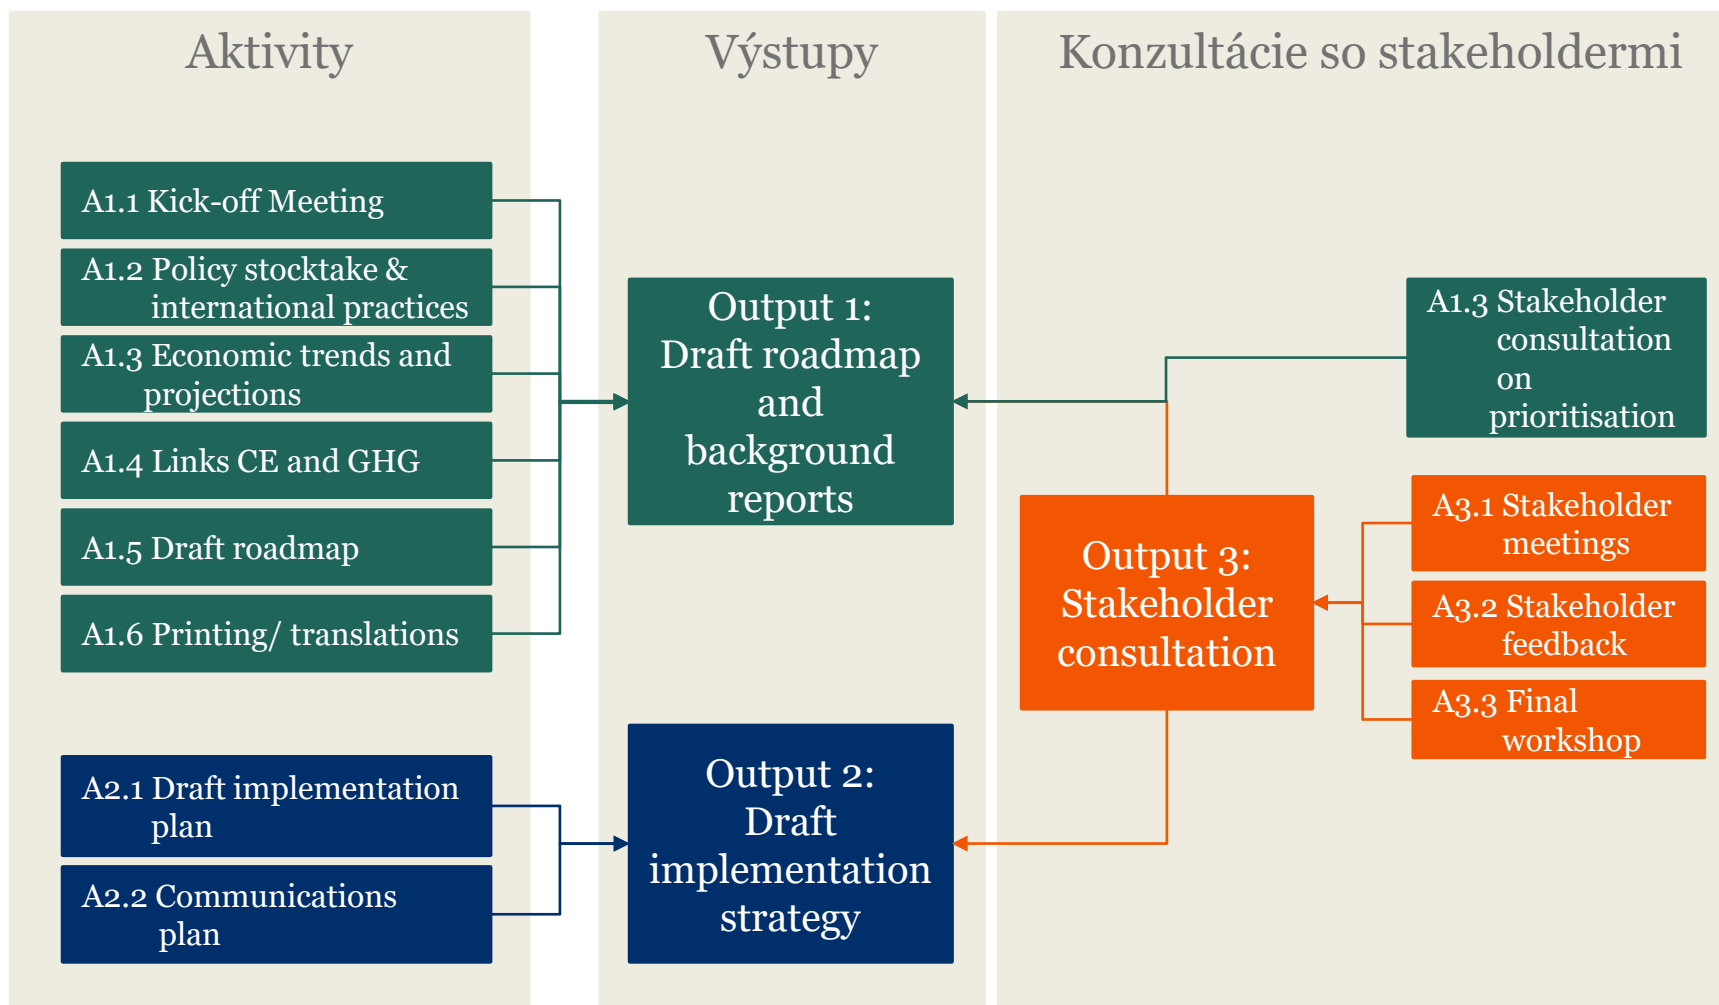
Aktivity

Výstupy

Konzultácie so stakeholdermi

A1.1 Kick-off Meeting

A1.2 Policy stocktake & international practices

A1.3 Economic trends and projections

A1.4 Links CE and GHG

A1.5 Draft roadmap

A1.6 Printing/ translations

Output 1: Draft roadmap and background reports

A1.3 Stakeholder consultation on prioritisation

Output 3: Stakeholder consultation

A3.1 Stakeholder meetings

A3.2 Stakeholder feedback

A3.3 Final workshop

A2.1 Draft implementation plan

A2.2 Communications plan

Output 2: Draft implementation strategy